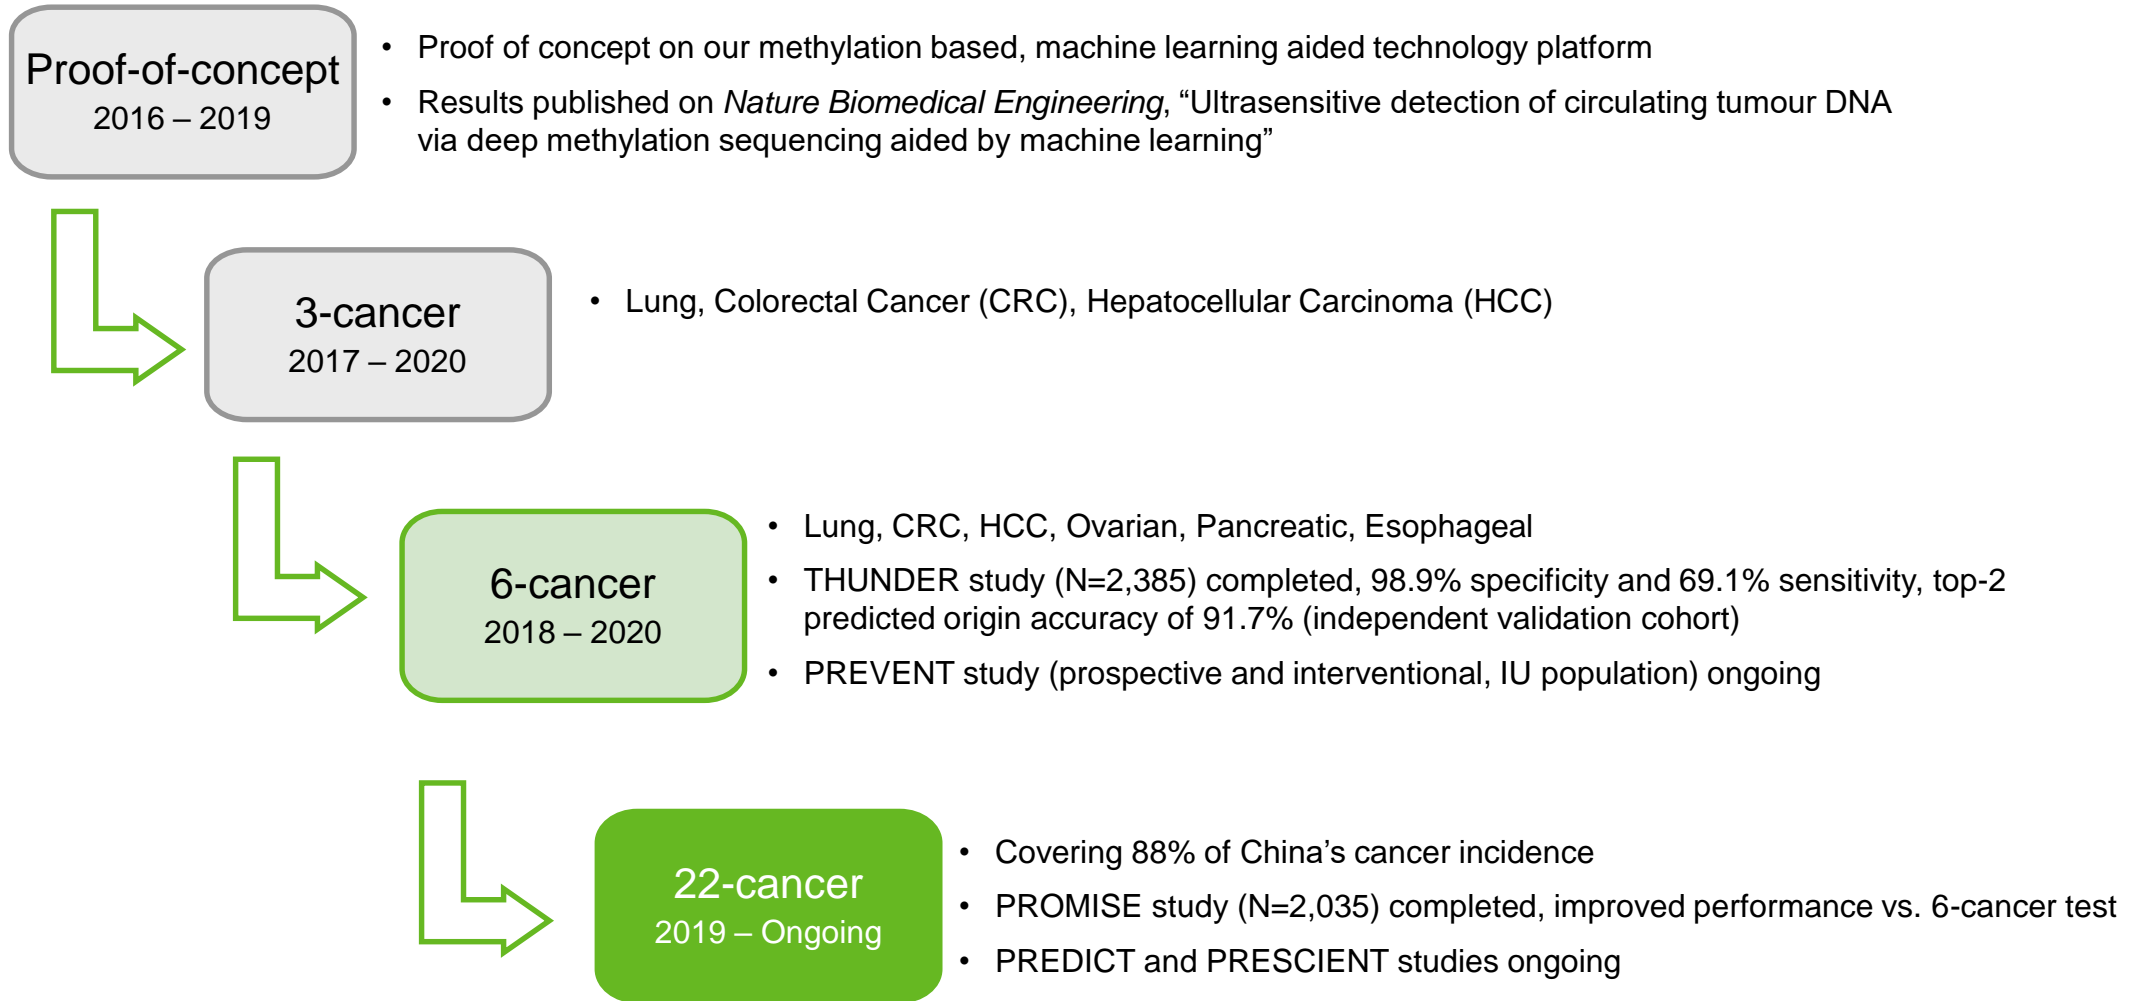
Proof-of-concept
2016 – 2019

• Proof of concept on our methylation based, machine learning aided technology platform
• Results published on Nature Biomedical Engineering, “Ultrasensitive detection of circulating tumour DNA via deep methylation sequencing aided by machine learning”

3-cancer
2017 – 2020

• Lung, Colorectal Cancer (CRC), Hepatocellular Carcinoma (HCC)

6-cancer
2018 – 2020

• Lung, CRC, HCC, Ovarian, Pancreatic, Esophageal
• THUNDER study (N=2,385) completed, 98.9% specificity and 69.1% sensitivity, top-2 predicted origin accuracy of 91.7% (independent validation cohort)
• PREVENT study (prospective and interventional, IU population) ongoing

22-cancer
2019 – Ongoing

• Covering 88% of China’s cancer incidence
• PROMISE study (N=2,035) completed, improved performance vs. 6-cancer test
• PREDICT and PRESCIENT studies ongoing